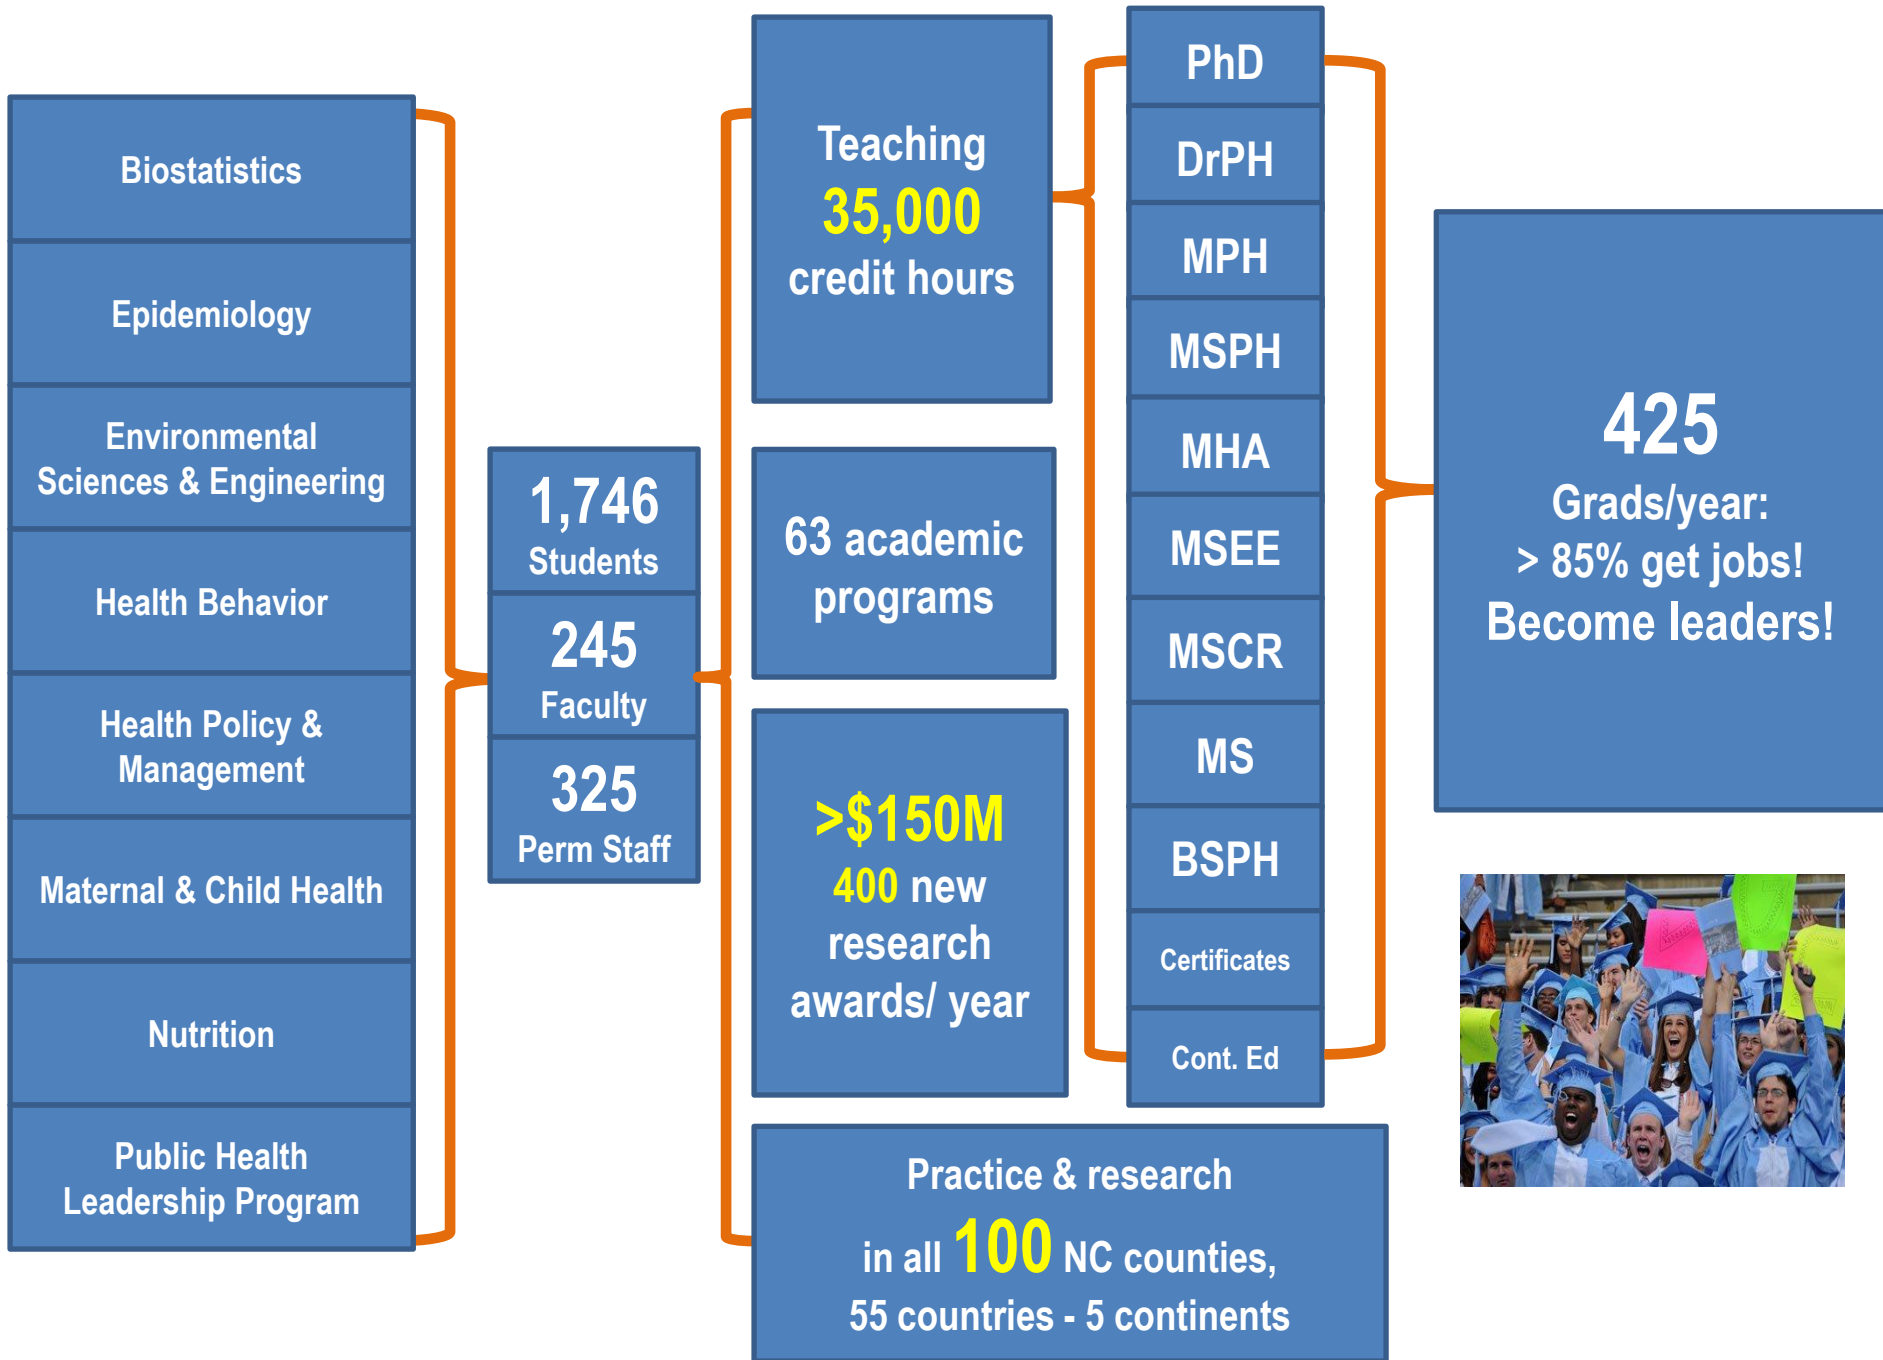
Biostatistics

Epidemiology

Environmental Sciences & Engineering

Health Behavior

Health Policy & Management

Maternal & Child Health

Nutrition

Public Health Leadership Program

1,746 Students

245 Faculty

325 Perm Staff

Teaching 35,000 credit hours

63 academic programs

>$150M 400 new research awards/ year

Practice & research in all 100 NC counties, 55 countries - 5 continents

PhD

DrPH

MPH

MSPH

MHA

MSEE

MSCR

MS

BSPH

Certificates

Cont. Ed

425 Grads/year: > 85% get jobs! Become leaders!